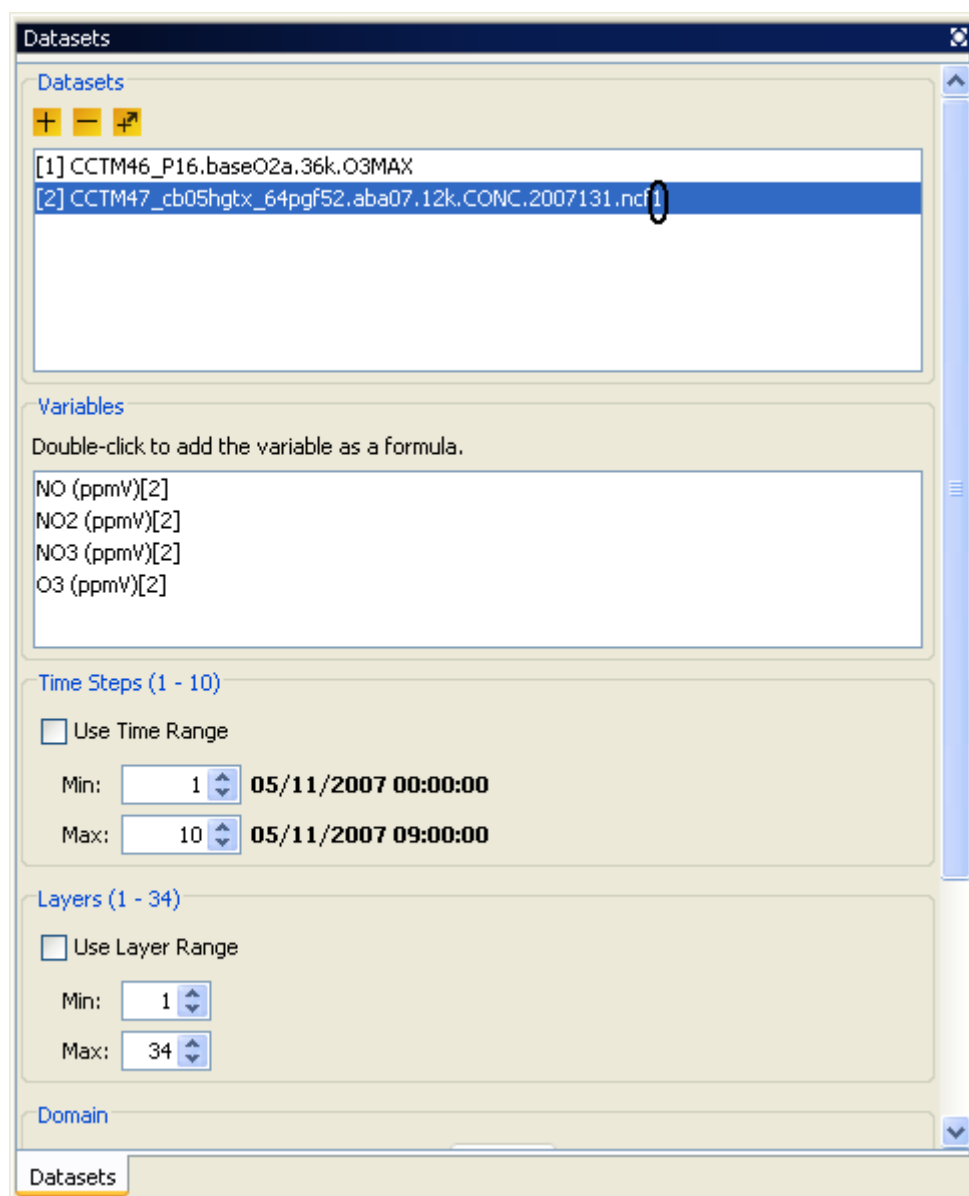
Datasets

Datasets

[1] CCTM46_P16.baseO2a.36k.O3MAX
[2] CCTM47_cb05hgtx_64pgf52.aba07.12k.CONC.2007131.ncf

Variables

Double-click to add the variable as a formula.

NO (ppmV)[2]
NO2 (ppmV)[2]
NO3 (ppmV)[2]
O3 (ppmV)[2]

Time Steps (1 - 10)

Use Time Range

Min: 1 05/11/2007 00:00:00

Max: 10 05/11/2007 09:00:00

Layers (1 - 34)

Use Layer Range

Min: 1

Max: 34

Domain

Datasets